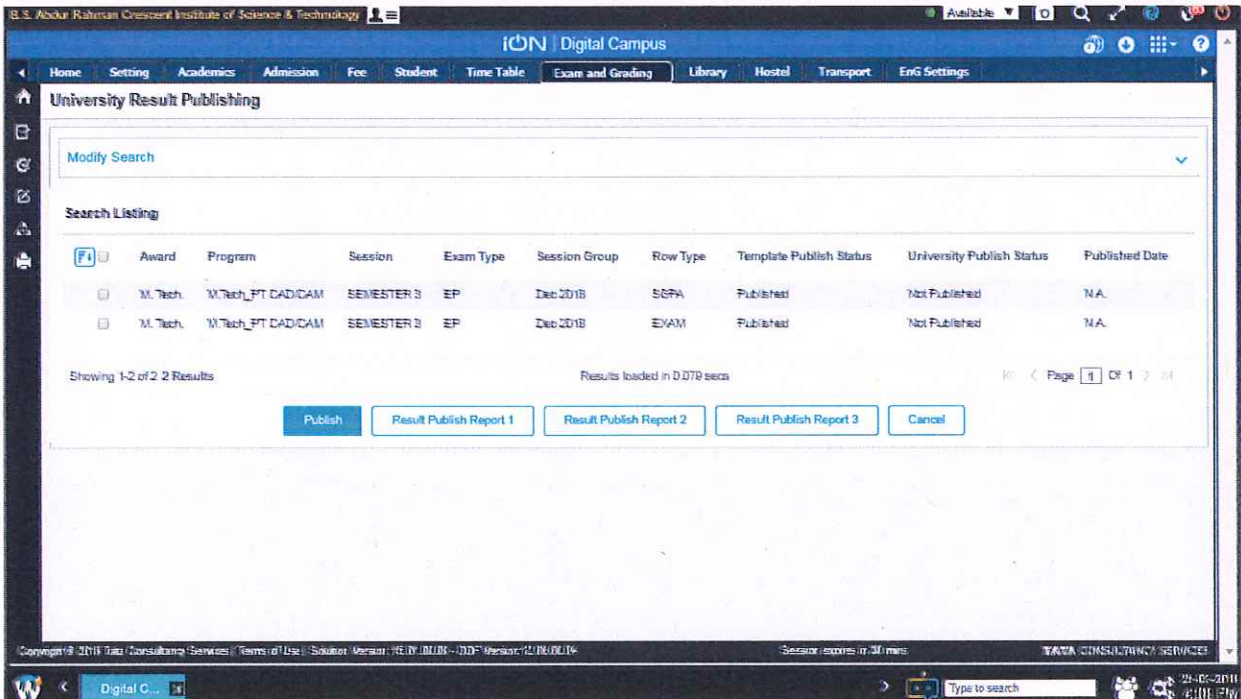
B.S. Abdur Rahman Crescent Institute of Science & Technology

Available

iON | Digital Campus

Home | Setting | Academics | Admission | Fee | Student | Time Table | Exam and Grading | Library | Hostel | Transport | EnG Settings

University Result Publishing

Modify Search

Search Listing

| | Award | Program | Session | Exam Type | Session Group | Row Type | Template Publish Status | University Publish Status | Published Date |
|---|---|---|---|---|---|---|---|---|---|
| | M. Tech. | M.Tech_PT CAD/CAM | SEMESTER 3 | EP | Dec 2018 | SGPA | Published | Not Published | N.A. |
| | M. Tech. | M.Tech_PT CAD/CAM | SEMESTER 3 | EP | Dec 2018 | EXAM | Published | Not Published | N.A. |

Showing 1-2 of 2 2 Results

Results loaded in 0.079 secs

Page 1 Of 1

Publish | Result Publish Report 1 | Result Publish Report 2 | Result Publish Report 3 | Cancel

Copyright © 2018 Tata Consultancy Services | Terms of Use | Solution Version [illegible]

Session expires in 30 mins

TATA CONSULTANCY SERVICES

Digital C...

Type to search

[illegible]